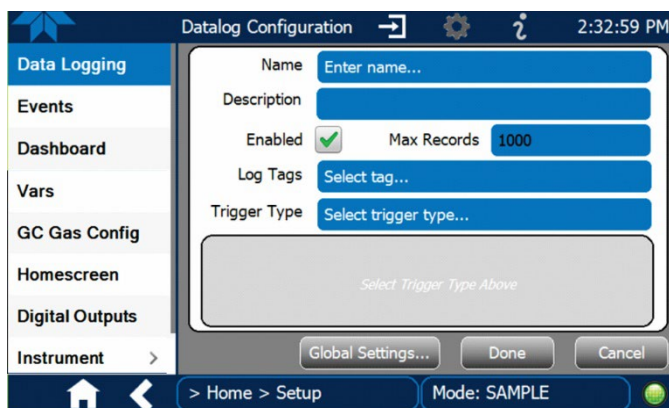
Datalog Configuration

2:32:59 PM

Data Logging

Events

Dashboard

Vars

GC Gas Config

Homescreen

Digital Outputs

Instrument >

Name Enter name...

Description

Enabled ✓ Max Records 1000

Log Tags Select tag...

Trigger Type Select trigger type...

Select Trigger Type Above

Global Settings... Done Cancel

> Home > Setup

Mode: SAMPLE